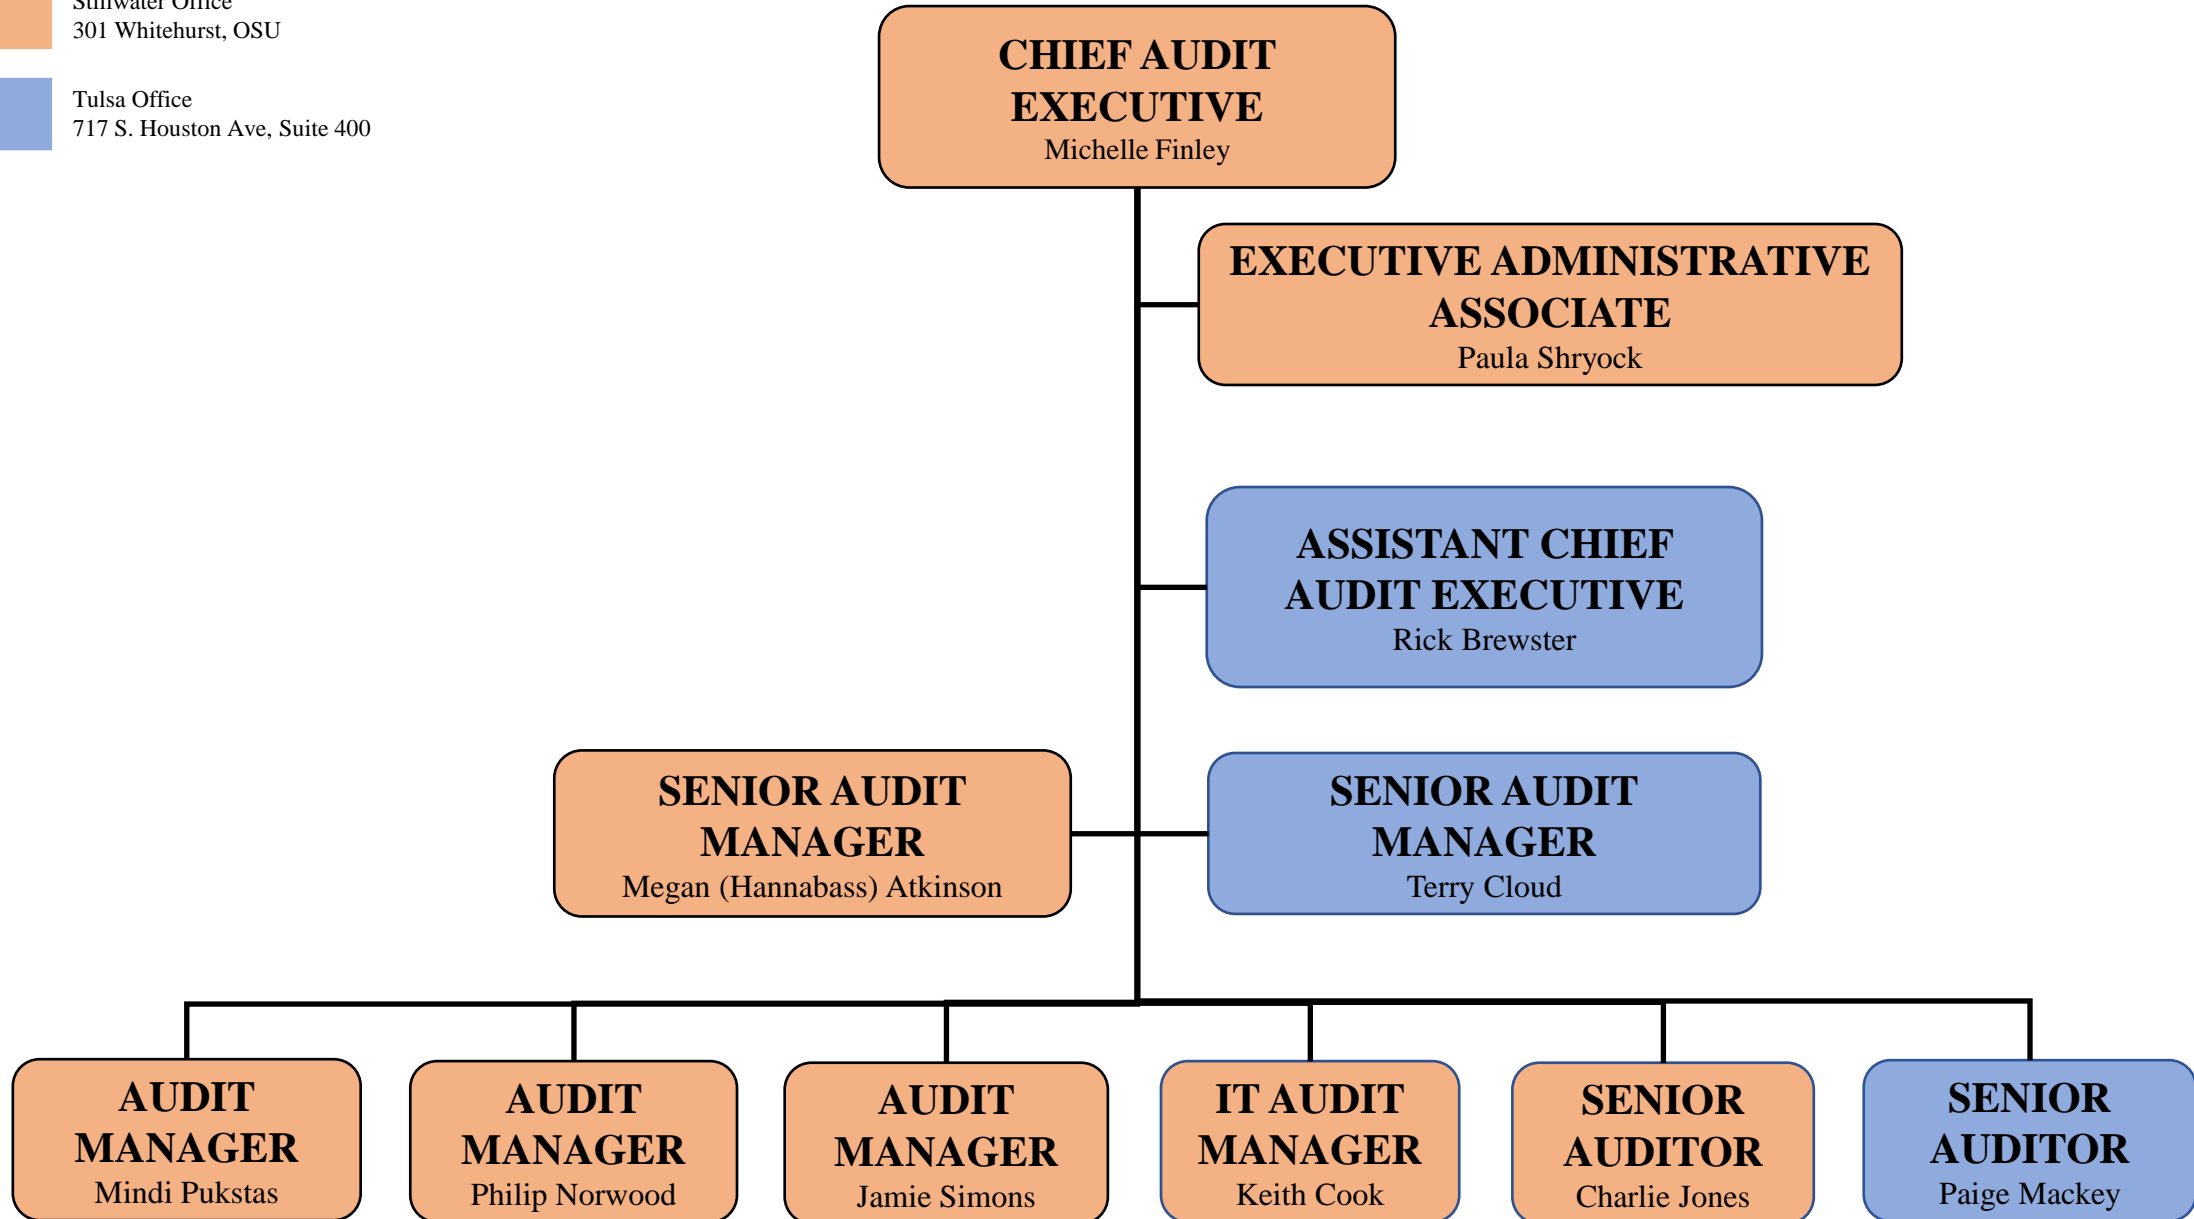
Stillwater Office
301 Whitehurst, OSU

Tulsa Office
717 S. Houston Ave, Suite 400

CHIEF AUDIT EXECUTIVE
Michelle Finley

EXECUTIVE ADMINISTRATIVE ASSOCIATE
Paula Shryock

ASSISTANT CHIEF AUDIT EXECUTIVE
Rick Brewster

SENIOR AUDIT MANAGER
Megan (Hannabass) Atkinson

SENIOR AUDIT MANAGER
Terry Cloud

AUDIT MANAGER
Mindi Pukstas

AUDIT MANAGER
Philip Norwood

AUDIT MANAGER
Jamie Simons

IT AUDIT MANAGER
Keith Cook

SENIOR AUDITOR
Charlie Jones

SENIOR AUDITOR
Paige Mackey